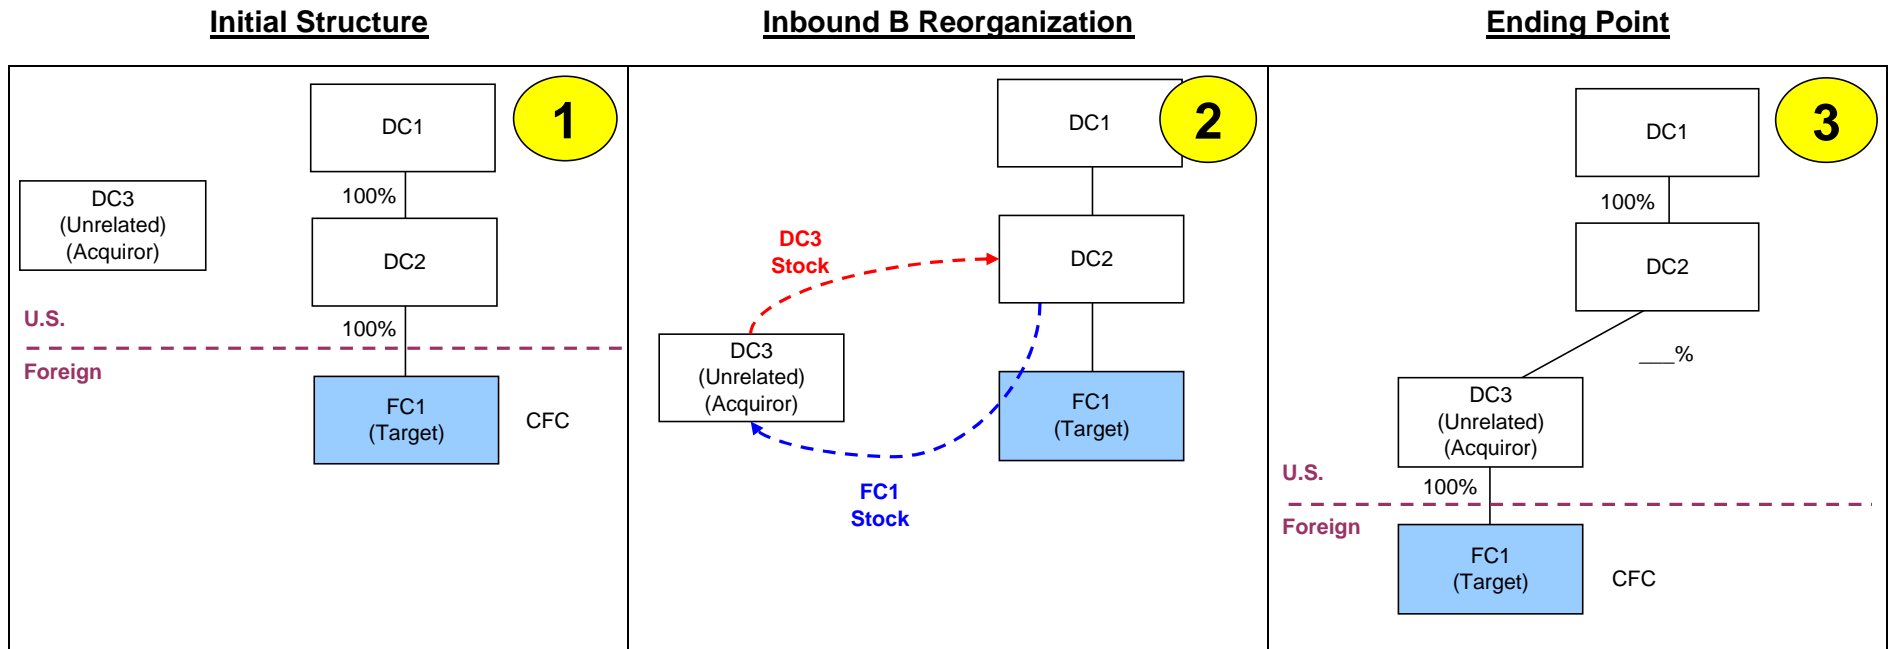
Initial Structure

1

DC1

100%

DC3
(Unrelated)
(Acquiror)

DC2

U.S.

100%

Foreign

FC1
(Target)

CFC

Inbound B Reorganization

2

DC1

DC3
Stock

DC2

DC3
(Unrelated)
(Acquiror)

FC1
(Target)

FC1
Stock

Ending Point

3

DC1

100%

DC2

___%

DC3
(Unrelated)
(Acquiror)

U.S.

100%

Foreign

FC1
(Target)

CFC